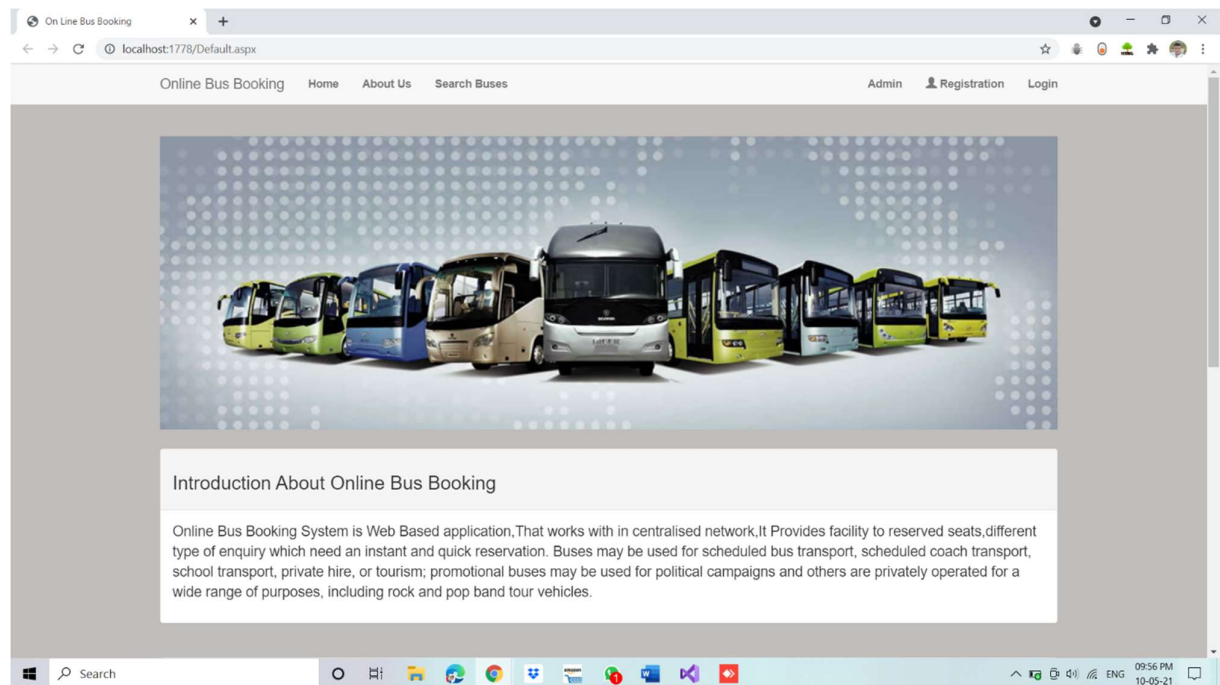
On Line Bus Booking
localhost:1778/Default.aspx

Online Bus Booking Home About Us Search Buses Admin Registration Login

Introduction About Online Bus Booking

Online Bus Booking System is Web Based application,That works with in centralised network,It Provides facility to reserved seats,different type of enquiry which need an instant and quick reservation. Buses may be used for scheduled bus transport, scheduled coach transport, school transport, private hire, or tourism; promotional buses may be used for political campaigns and others are privately operated for a wide range of purposes, including rock and pop band tour vehicles.

Search
ENG 09:56 PM 10-05-21